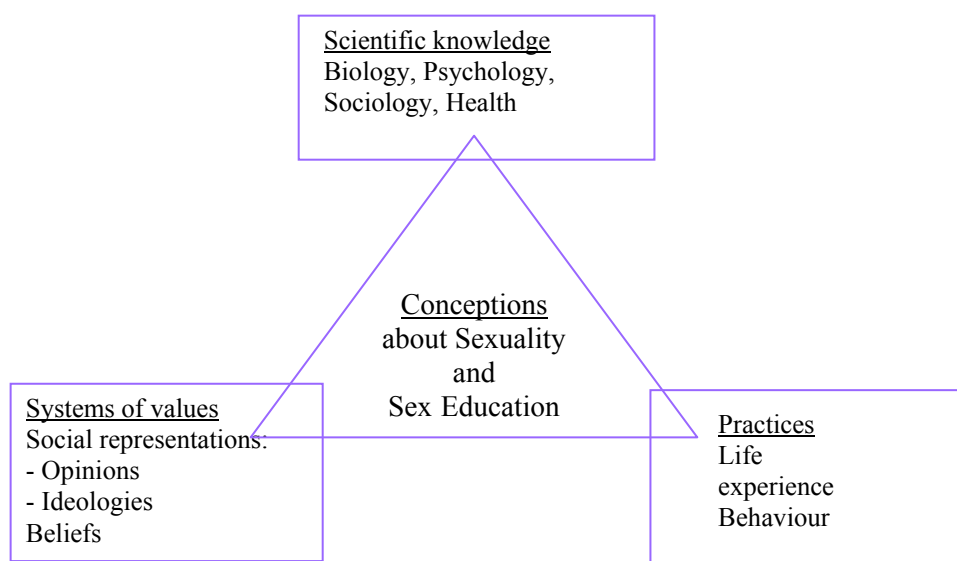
Scientific knowledge
Biology, Psychology, Sociology, Health

Conceptions
about Sexuality
and
Sex Education

Systems of values
Social representations:
- Opinions
- Ideologies
Beliefs

Practices
Life experience
Behaviour